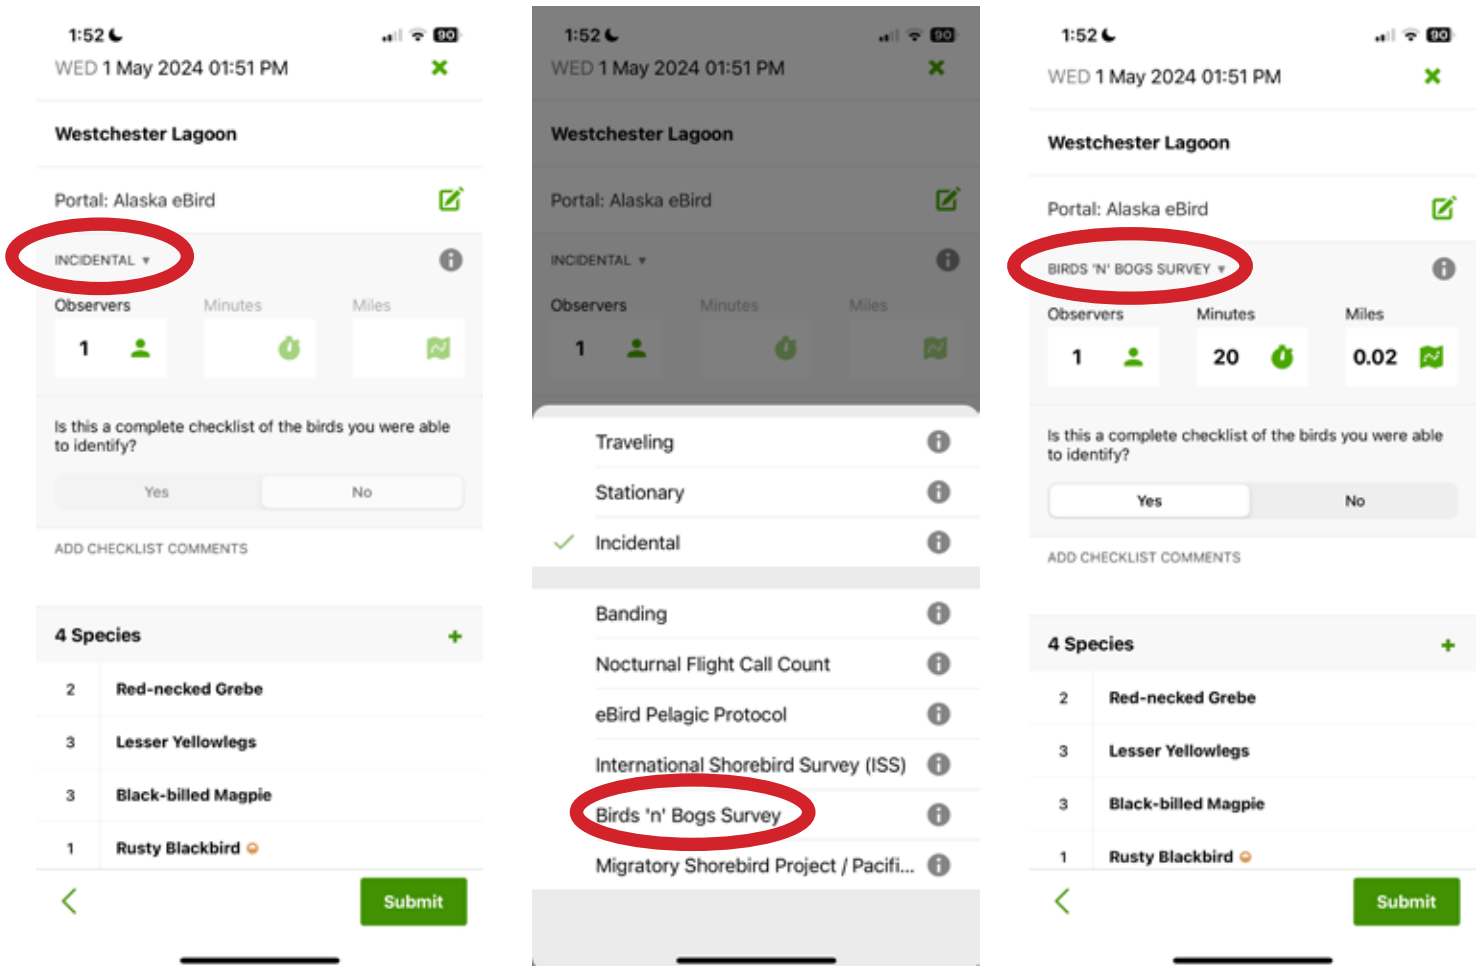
1:52
90
WED 1 May 2024 01:51 PM

Westchester Lagoon

Portal: Alaska eBird

INCIDENTAL ▾

Observers Minutes Miles

1

Is this a complete checklist of the birds you were able to identify?

Yes No

ADD CHECKLIST COMMENTS

4 Species +

2 Red-necked Grebe

3 Lesser Yellowlegs

3 Black-billed Magpie

1 Rusty Blackbird

Submit

1:52
90
WED 1 May 2024 01:51 PM

Westchester Lagoon

Portal: Alaska eBird

INCIDENTAL ▾

Observers Minutes Miles

1

Traveling

Stationary

Incidental

Banding

Nocturnal Flight Call Count

eBird Pelagic Protocol

International Shorebird Survey (ISS)

Birds 'n' Bogs Survey

Migratory Shorebird Project / Pacifi...

1:52
90
WED 1 May 2024 01:51 PM

Westchester Lagoon

Portal: Alaska eBird

BIRDS 'N' BOGS SURVEY ▾

Observers Minutes Miles

1 20 0.02

Is this a complete checklist of the birds you were able to identify?

Yes No

ADD CHECKLIST COMMENTS

4 Species +

2 Red-necked Grebe

3 Lesser Yellowlegs

3 Black-billed Magpie

1 Rusty Blackbird

Submit